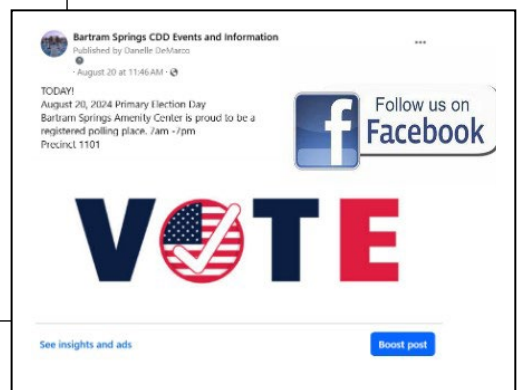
Bartram Springs CDD Events and Information
Published by Danelle DeMarco
· August 20 at 11:46 AM ·

TODAY!
August 20, 2024 Primary Election Day
Bartram Springs Amenity Center is proud to be a registered polling place. 7am - 7pm
Precinct 1101

f Follow us on Facebook

VOTE

See insights and ads

Boost post